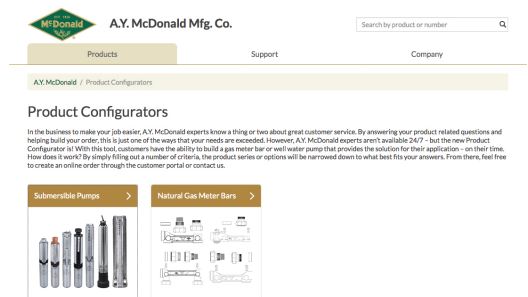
EST. 1856 McDonald

A.Y. McDonald Mfg. Co.

Search by product or number

Products

Support

Company

A.Y. McDonald / Product Configurators

Product Configurators

In the business to make your job easier, A.Y. McDonald experts know a thing or two about great customer service. By answering your product related questions and helping build your order, this is just one of the ways that your needs are exceeded. However, A.Y. McDonald experts aren't available 24/7 – but the new Product Configurator is! With this tool, customers have the ability to build a gas meter bar or well water pump that provides the solution for their application – on their time. How does it work? By simply filling out a number of criteria, the product series or options will be narrowed down to what best fits your answers. From there, feel free to create an online order through the customer portal or contact us.

Submersible Pumps >

Natural Gas Meter Bars >